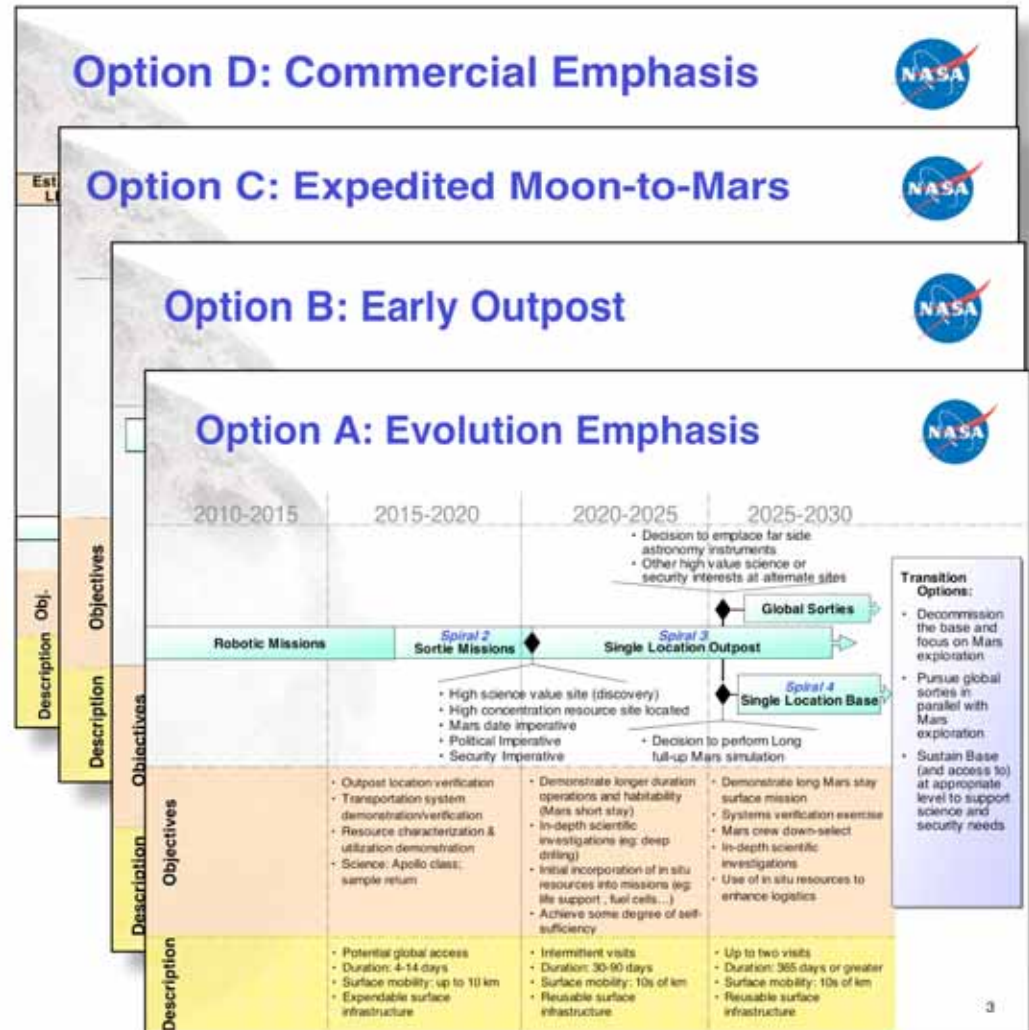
Option D: Commercial Emphasis

NASA

Est
L

Obj.

Description

Option C: Expedited Moon-to-Mars

NASA

Objectives

Description

Option B: Early Outpost

NASA

Objectives

Description

Option A: Evolution Emphasis

NASA

2010-2015 2015-2020 2020-2025 2025-2030

• Decision to emplace far side astronomy instruments
• Other high value science or security interests at alternate sites

Global Sorties

Robotic Missions

Spiral 2
Sortie Missions

Spiral 3
Single Location Outpost

Spiral 4
Single Location Base

• High science value site (discovery)
• High concentration resource site located
• Mars date imperative
• Political Imperative
• Security Imperative

• Decision to perform Long full-up Mars simulation

Transition Options:
• Decommission the base and focus on Mars exploration
• Pursue global sorties in parallel with Mars exploration
• Sustain Base (and access to) at appropriate level to support science and security needs

| | | | |
|---|---|---|---|
| Objectives | • Outpost location verification<br>• Transportation system demonstration/verification<br>• Resource characterization & utilization demonstration<br>• Science: Apollo class; sample return | • Demonstrate longer duration operations and habitability (Mars short stay)<br>• In-depth scientific investigations (eg: deep drilling)<br>• Initial incorporation of in situ resources into missions (eg: life support , fuel cells...)<br>• Achieve some degree of self-sufficiency | • Demonstrate long Mars stay surface mission<br>• Systems verification exercise<br>• Mars crew down-select<br>• In-depth scientific investigations<br>• Use of in situ resources to enhance logistics |
| Description | • Potential global access<br>• Duration: 4-14 days<br>• Surface mobility: up to 10 km<br>• Expendable surface infrastructure | • Intermittent visits<br>• Duration: 30-90 days<br>• Surface mobility: 10s of km<br>• Reusable surface infrastructure | • Up to two visits<br>• Duration: 365 days or greater<br>• Surface mobility: 10s of km<br>• Reusable surface infrastructure |

3